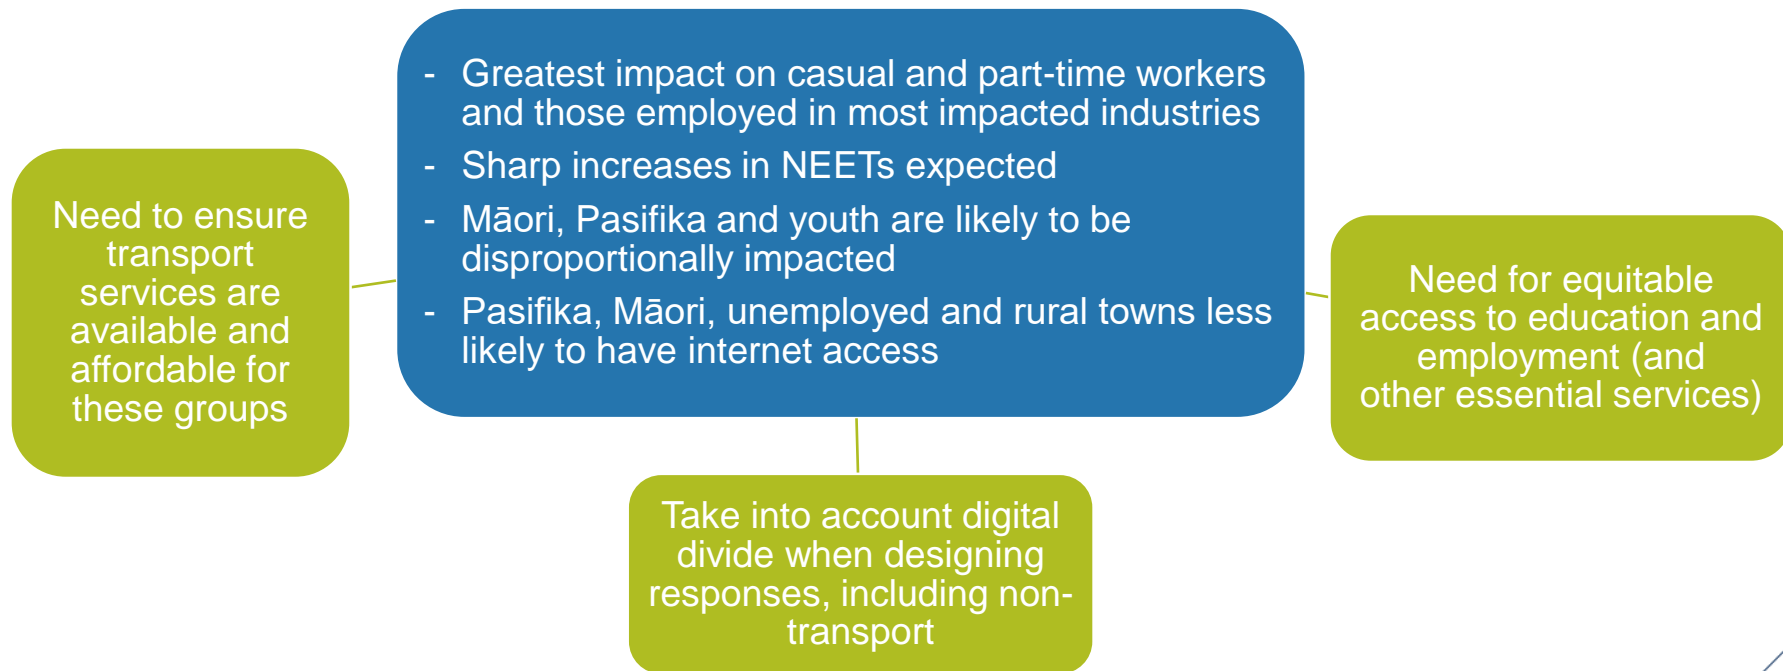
- Greatest impact on casual and part-time workers and those employed in most impacted industries
- Sharp increases in NEETs expected
- Māori, Pasifika and youth are likely to be disproportionally impacted
- Pasifika, Māori, unemployed and rural towns less likely to have internet access

Need to ensure transport services are available and affordable for these groups

Need for equitable access to education and employment (and other essential services)

Take into account digital divide when designing responses, including non-transport